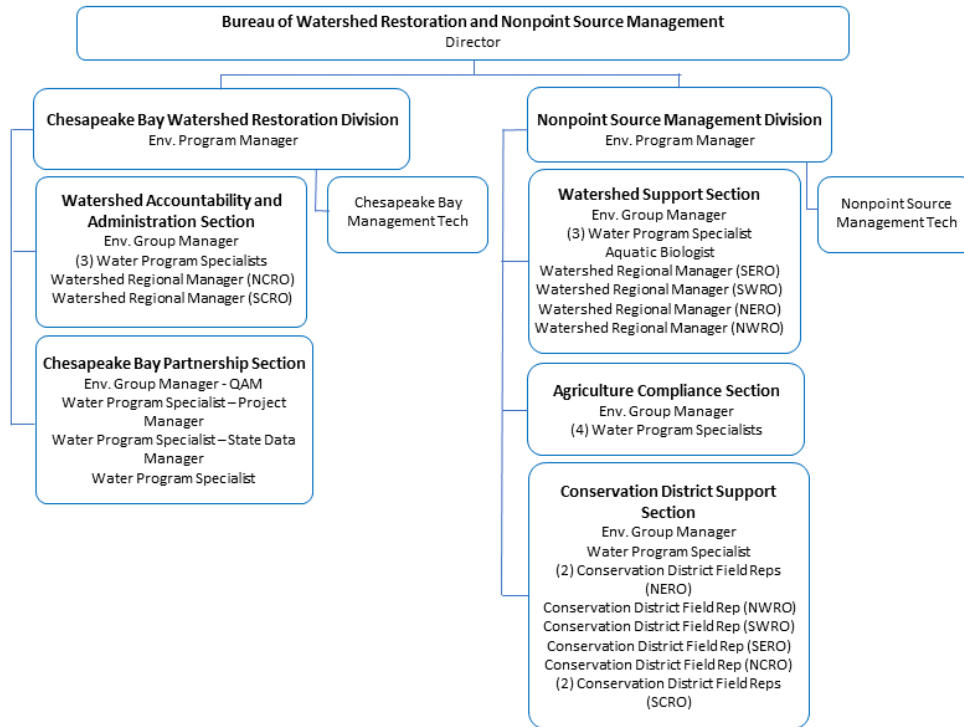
Bureau of Watershed Restoration and Nonpoint Source Management
Director

Chesapeake Bay Watershed Restoration Division
Env. Program Manager

Watershed Accountability and Administration Section
Env. Group Manager
(3) Water Program Specialists
Watershed Regional Manager (NCRO)
Watershed Regional Manager (SCRO)

Chesapeake Bay Management Tech

Chesapeake Bay Partnership Section
Env. Group Manager - QAM
Water Program Specialist – Project Manager
Water Program Specialist – State Data Manager
Water Program Specialist

Nonpoint Source Management Division
Env. Program Manager

Watershed Support Section
Env. Group Manager
(3) Water Program Specialist
Aquatic Biologist
Watershed Regional Manager (SERO)
Watershed Regional Manager (SWRO)
Watershed Regional Manager (NERO)
Watershed Regional Manager (NWRO)

Nonpoint Source Management Tech

Agriculture Compliance Section
Env. Group Manager
(4) Water Program Specialists

Conservation District Support Section
Env. Group Manager
Water Program Specialist
(2) Conservation District Field Reps (NERO)
Conservation District Field Rep (NWRO)
Conservation District Field Rep (SWRO)
Conservation District Field Rep (SERO)
Conservation District Field Rep (NCRO)
(2) Conservation District Field Reps (SCRO)